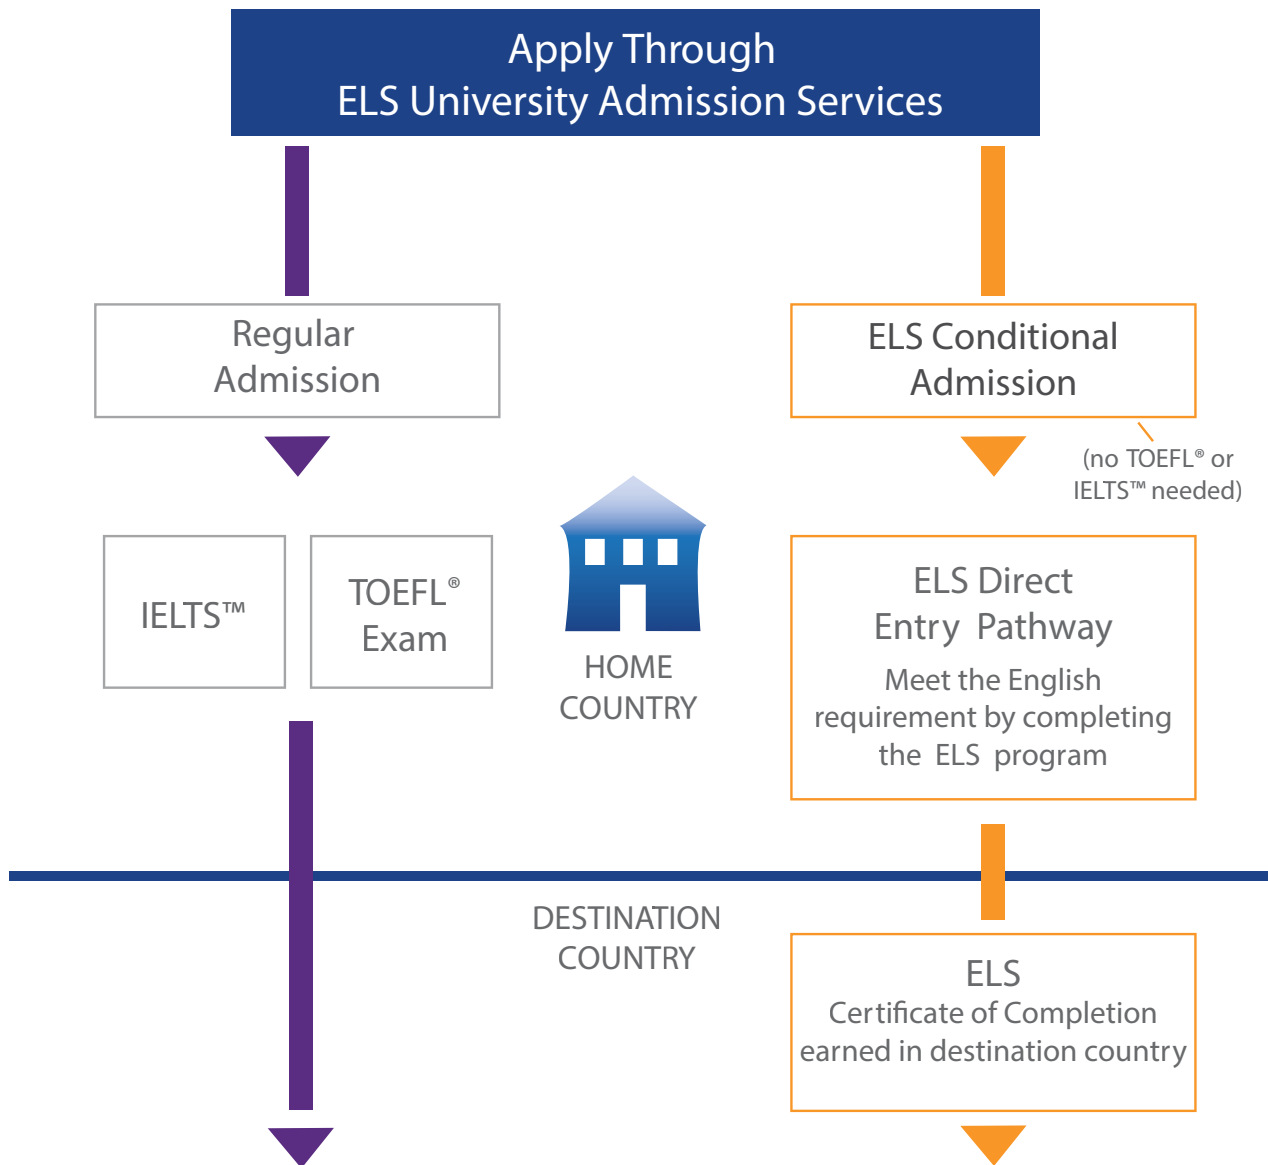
Apply Through
ELS University Admission Services

Regular Admission

ELS Conditional Admission

(no TOEFL® or IELTS™ needed)

IELTS™

TOEFL® Exam

HOME COUNTRY

ELS Direct Entry Pathway

Meet the English requirement by completing the ELS program

DESTINATION COUNTRY

ELS
Certificate of Completion earned in destination country